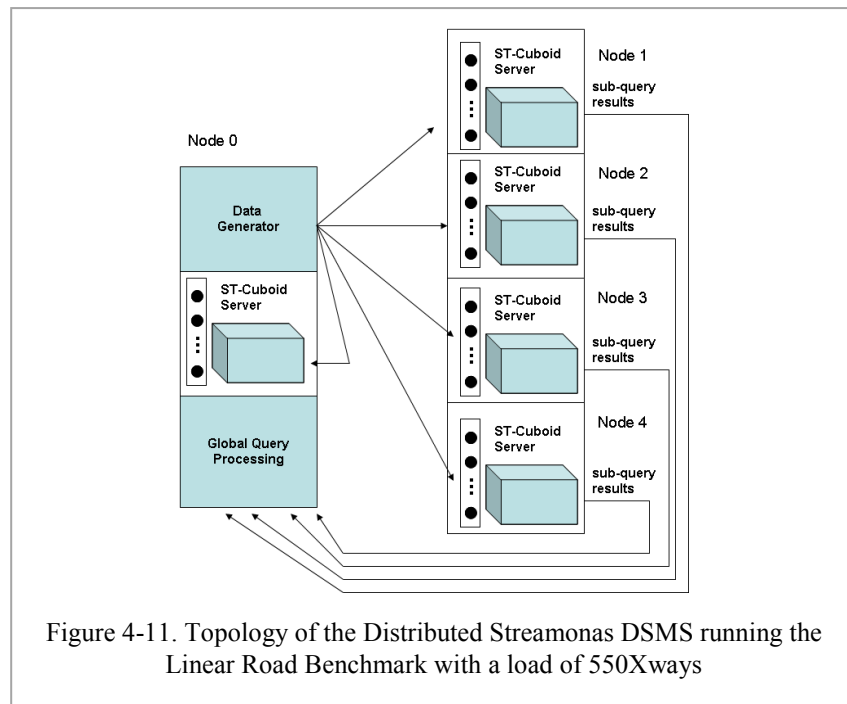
Node 0

Data Generator

ST-Cuboid Server

Global Query Processing

ST-Cuboid Server

Node 1

sub-query results

ST-Cuboid Server

Node 2

sub-query results

ST-Cuboid Server

Node 3

sub-query results

ST-Cuboid Server

Node 4

sub-query results

Figure 4-11. Topology of the Distributed Streamonas DSMS running the Linear Road Benchmark with a load of 550Xways